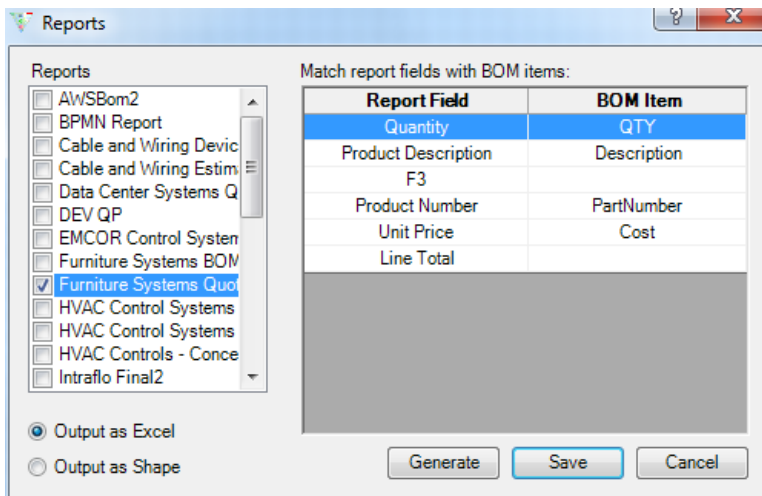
Reports

Reports

AWSBom2
BPMN Report
Cable and Wiring Devic
Cable and Wiring Estim
Data Center Systems Q
DEV QP
EMCOR Control Systen
Furniture Systems BOM
Furniture Systems Quot
HVAC Control Systems
HVAC Control Systems
HVAC Controls - Conce
Intraflo Final2

Output as Excel
Output as Shape

Match report fields with BOM items:

| Report Field | BOM Item |
|---|---|
| Quantity | QTY |
| Product Description | Description |
| F3 | |
| Product Number | PartNumber |
| Unit Price | Cost |
| Line Total | |

Generate
Save
Cancel